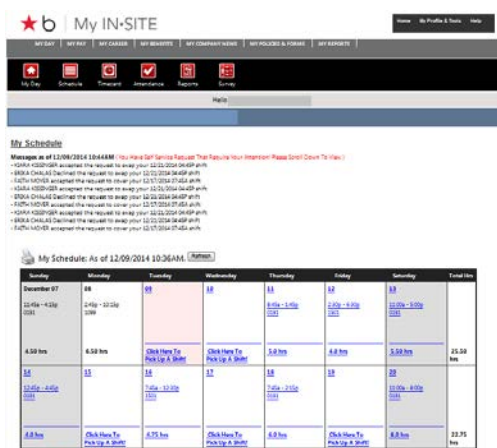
★b | My IN·SITE

Home | My Profile & Tools | Help

MY DAY | MY PAY | MY CAREER | MY BENEFITS | MY COMPANY NEWS | MY POLICIES & FORMS | MY REPORTS

My Day | Schedule | Timecard | Attendance | Reports | Survey

Hello

My Schedule

Messages as of 12/09/2014 10:44AM ( You Have Self Service Request That Require Your Attention! Please Scroll Down To View )
- KIARA KISSINGER accepted the request to swap your 12/21/2014 04:45P shift
- ERIKA CHALAS Declined the request to swap your 12/21/2014 04:45P shift
- FAITH MOYER accepted the request to cover your 12/17/2014 07:45A shift
- KIARA KISSINGER accepted the request to swap your 12/21/2014 04:45P shift
- ERIKA CHALAS Declined the request to swap your 12/21/2014 04:45P shift
- FAITH MOYER accepted the request to cover your 12/17/2014 07:45A shift
- KIARA KISSINGER accepted the request to swap your 12/21/2014 04:45P shift
- ERIKA CHALAS Declined the request to swap your 12/21/2014 04:45P shift
- FAITH MOYER accepted the request to cover your 12/17/2014 07:45A shift

My Schedule: As of 12/09/2014 10:36AM. Refresh

| Sunday | Monday | Tuesday | Wednesday | Thursday | Friday | Saturday | Total Hrs |
|---|---|---|---|---|---|---|---|
| December 07 12:45a - 4:15p 0181 4.50 hrs | 08 2:45p - 10:15p 1089 6.50 hrs | 09 Click Here To Pick Up A Shift! | 10 Click Here To Pick Up A Shift! | 11 8:45a - 1:45p 0181 5.0 hrs | 12 2:00p - 6:30p 0901 4.0 hrs | 13 10:00a - 5:00p 0181 5.50 hrs | 25.50 hrs |
| 14 12:45p - 4:45p 0181 4.0 hrs | 15 Click Here To Pick Up A Shift! | 16 7:45a - 12:30p 0181 4.75 hrs | 17 Click Here To Pick Up A Shift! | 18 7:45a - 2:15p 0181 6.0 hrs | 19 Click Here To Pick Up A Shift! | 20 10:00a - 6:45p 0181 8.0 hrs | 22.75 hrs |